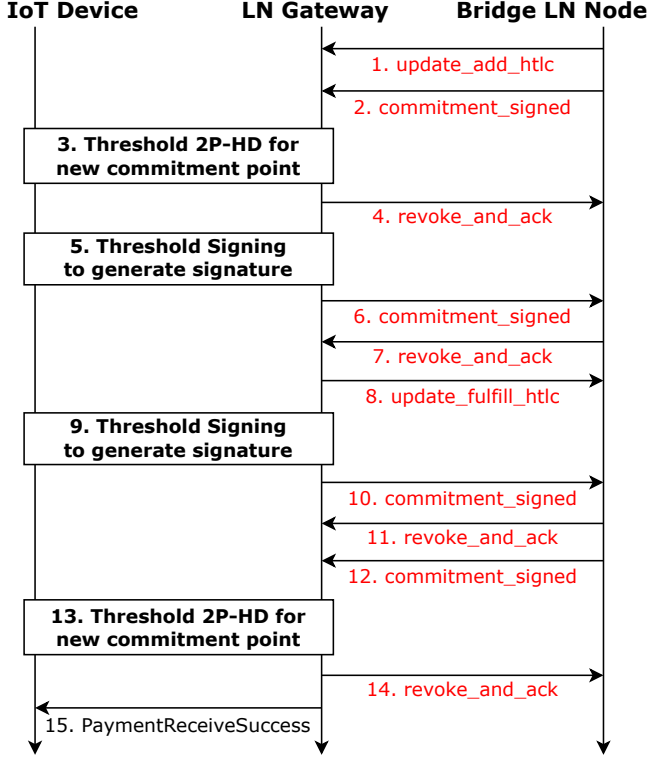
IoT Device
LN Gateway
Bridge LN Node

1. update_add_htlc
2. commitment_signed
3. Threshold 2P-HD for new commitment point
4. revoke_and_ack
5. Threshold Signing to generate signature
6. commitment_signed
7. revoke_and_ack
8. update_fulfill_htlc
9. Threshold Signing to generate signature
10. commitment_signed
11. revoke_and_ack
12. commitment_signed
13. Threshold 2P-HD for new commitment point
14. revoke_and_ack
15. PaymentReceiveSuccess